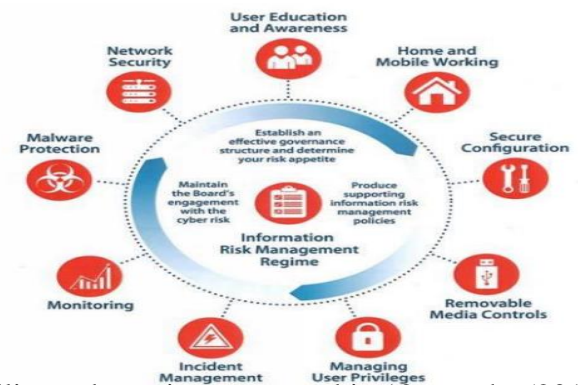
User Education and Awareness

Home and Mobile Working

Secure Configuration

Removable Media Controls

Managing User Privileges

Incident Management

Monitoring

Malware Protection

Network Security

Establish an effective governance structure and determine your risk appetite

Maintain the Board's engagement with the cyber risk

Produce supporting information risk management policies

Information Risk Management Regime

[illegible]